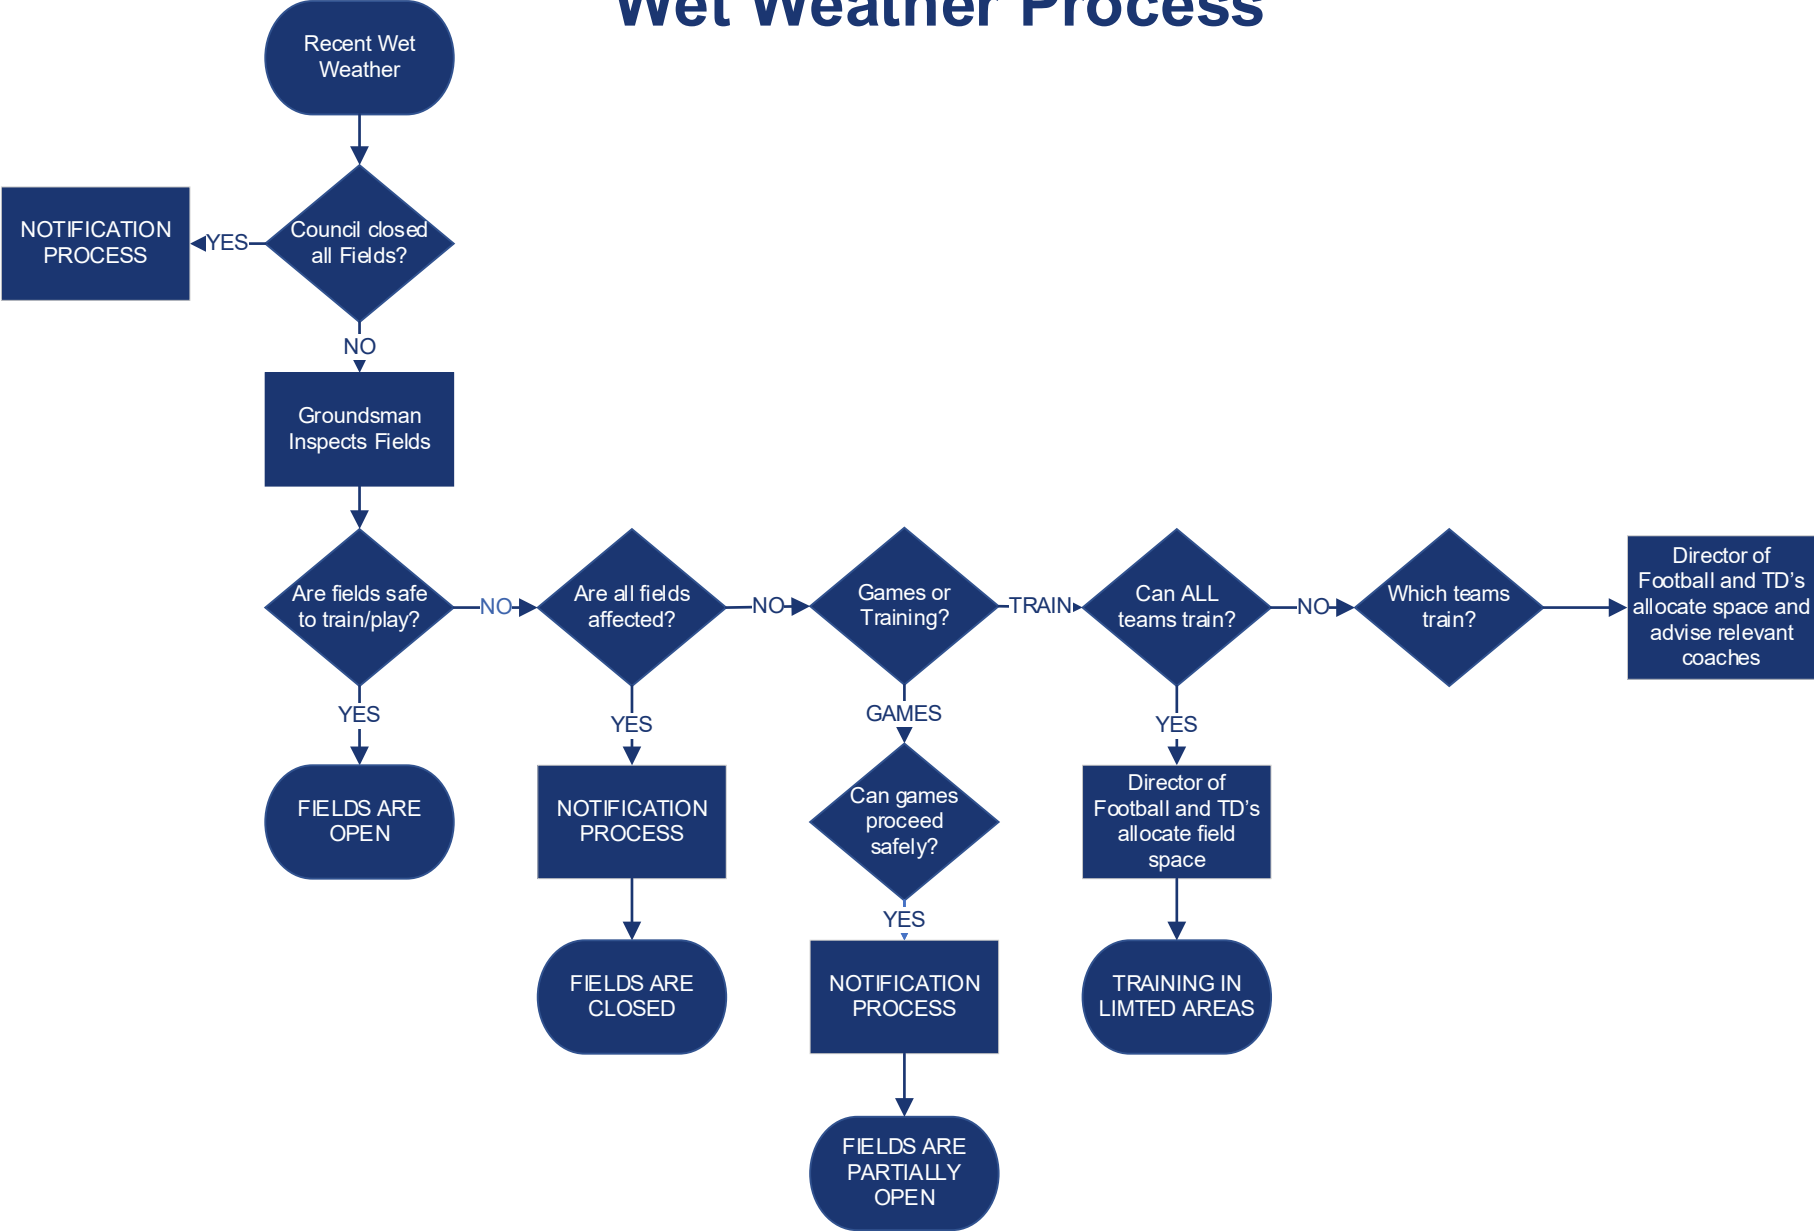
Wet Weather Process

Recent Wet Weather

Council closed all Fields?

YES

NOTIFICATION PROCESS

NO

Groundsman Inspects Fields

Are fields safe to train/play?

YES

FIELDS ARE OPEN

NO

Are all fields affected?

YES

NOTIFICATION PROCESS

FIELDS ARE CLOSED

NO

Games or Training?

GAMES

Can games proceed safely?

YES

NOTIFICATION PROCESS

FIELDS ARE PARTIALLY OPEN

TRAIN

Can ALL teams train?

YES

Director of Football and TD's allocate field space

TRAINING IN LIMTED AREAS

NO

Which teams train?

Director of Football and TD's allocate space and advise relevant coaches